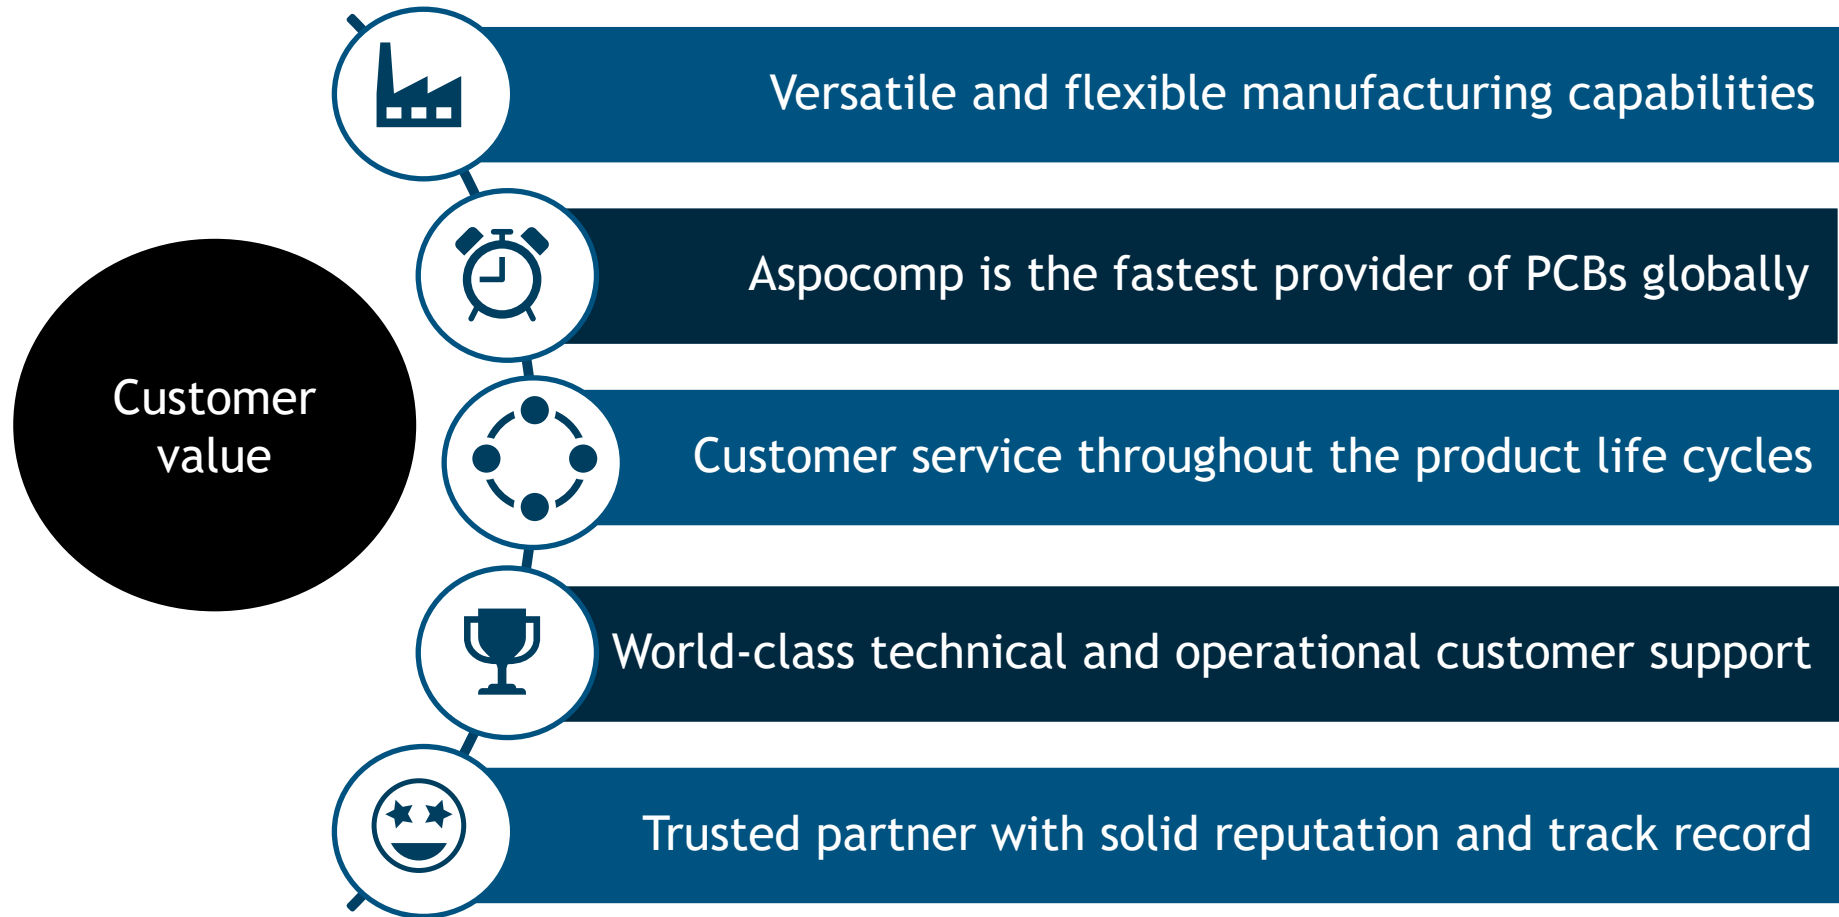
Customer value

Versatile and flexible manufacturing capabilities

Aspocomp is the fastest provider of PCBs globally

Customer service throughout the product life cycles

World-class technical and operational customer support

Trusted partner with solid reputation and track record